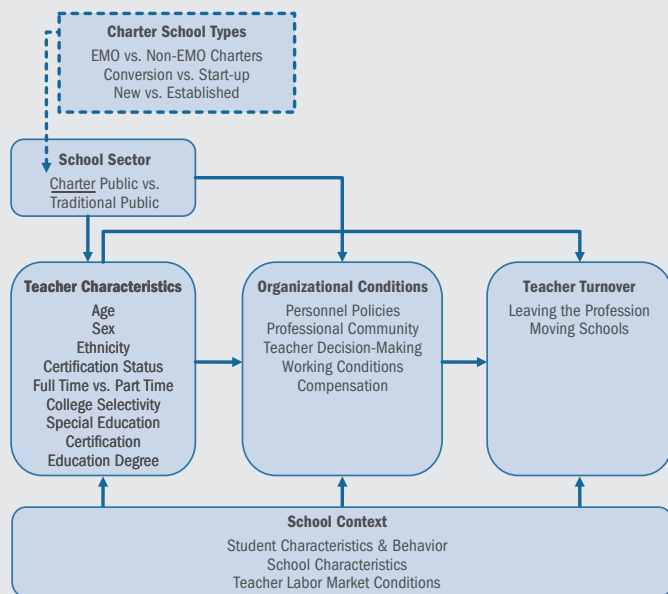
Charter School Types
EMO vs. Non-EMO Charters
Conversion vs. Start-up
New vs. Established

School Sector
Charter Public vs.
Traditional Public

Teacher Characteristics
Age
Sex
Ethnicity
Certification Status
Full Time vs. Part Time
College Selectivity
Special Education
Certification
Education Degree

Organizational Conditions
Personnel Policies
Professional Community
Teacher Decision-Making
Working Conditions
Compensation

Teacher Turnover
Leaving the Profession
Moving Schools

School Context
Student Characteristics & Behavior
School Characteristics
Teacher Labor Market Conditions